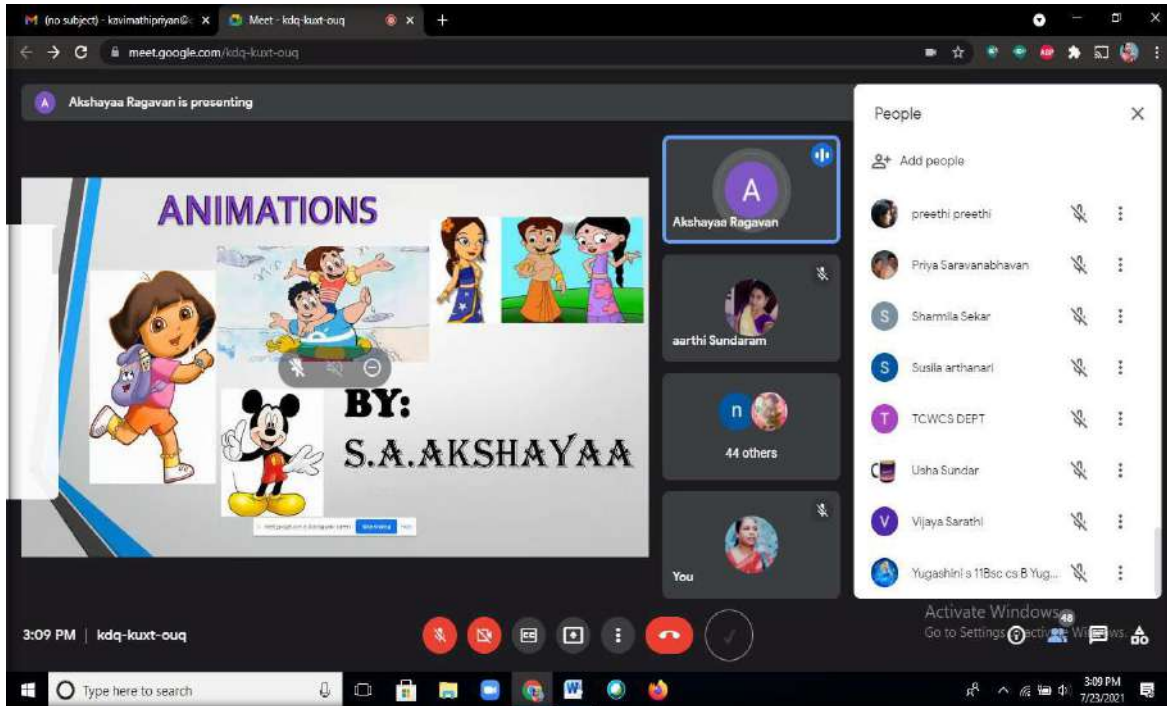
(no subject) - kavimathipriyan@ ×
Meet - kdq-kuxt-ouq ×
+

meet.google.com/kdq-kuxt-ouq

A Akshayaa Ragavan is presenting

ANIMATIONS

BY:
S.A.AKSHAYAA

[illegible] Stop sharing Hide

A
Akshayaa Ragavan

aarthi Sundaram

n
44 others

You

People

Add people

preethi preethi
Priya Saravanabhavan
S Sharmila Sekar
S Susila arthanari
T TCWCS DEPT
Usha Sundar
V Vijaya Sarathi
Yugashini s 11Bsc cs B Yug...

Activate Windows
Go to Settings to activate Windows.

48

3:09 PM | kdq-kuxt-ouq

Type here to search

3:09 PM
7/23/2021